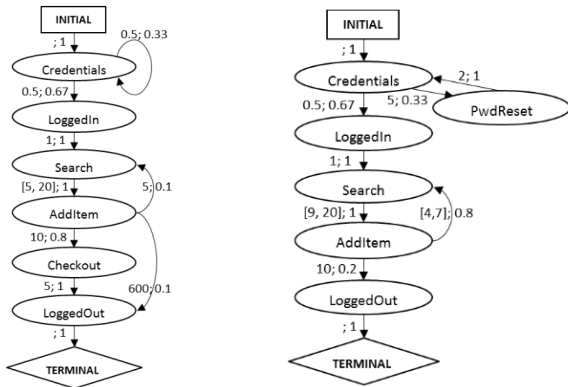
INITIAL
; 1
Credentials
0.5; 0.33
0.5; 0.67
LoggedIn
1; 1
Search
[5, 20]; 1
5; 0.1
AddItem
10; 0.8
Checkout
5; 1
600; 0.1
LoggedOut
; 1
TERMINAL

INITIAL
; 1
Credentials
2; 1
5; 0.33
0.5; 0.67
PwdReset
LoggedIn
1; 1
Search
[9, 20]; 1
[4,7]; 0.8
AddItem
10; 0.2
LoggedOut
; 1
TERMINAL